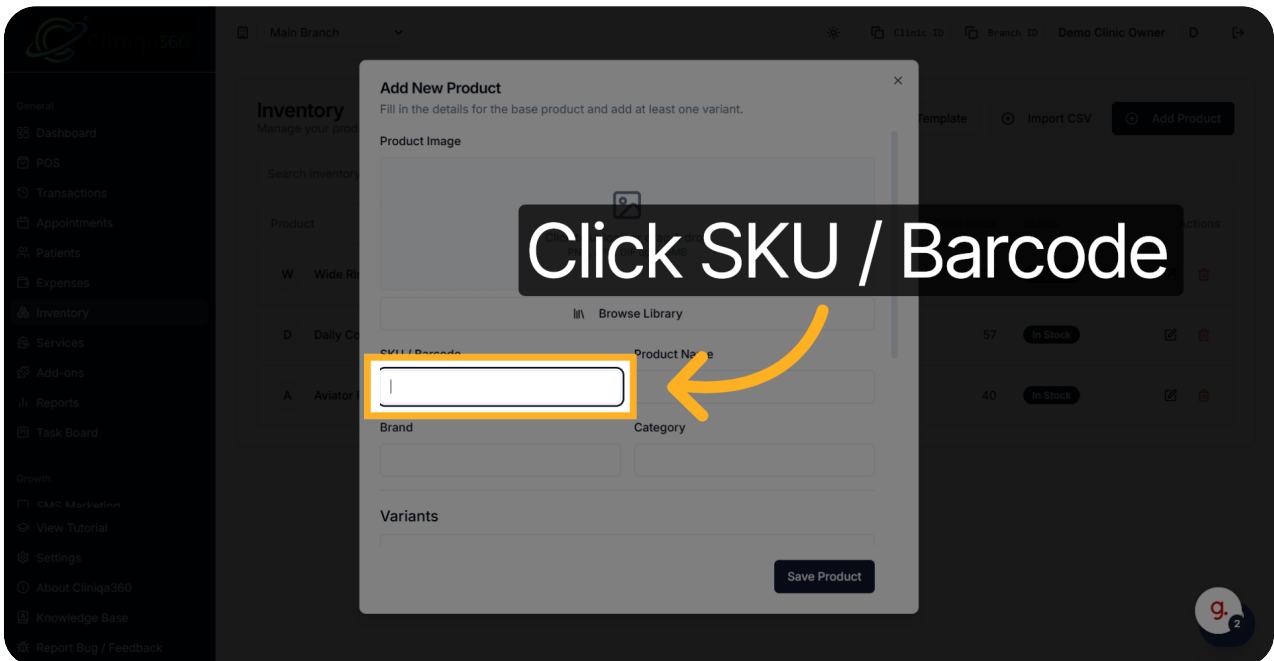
Cliniqa360

General
Dashboard
POS
Transactions
Appointments
Patients
Expenses
Inventory
Services
Add-ons
Reports
Task Board

Growth
SMS Marketing
View Tutorial
Settings
About Cliniqa360
Knowledge Base
Report Bug / Feedback

Main Branch

Clinic ID
Branch ID
Demo Clinic Owner
D

Inventory
Manage your prod

Template
Import CSV
Add Product

Search inventory

Product
Actions

W Wide Ri
D Daily Co
A Aviator

57 In Stock
40 In Stock

Add New Product
Fill in the details for the base product and add at least one variant.

Product Image

Browse Library

SKU / Barcode
Product Name

Brand
Category

Variants

Save Product

Click SKU / Barcode

g.
2